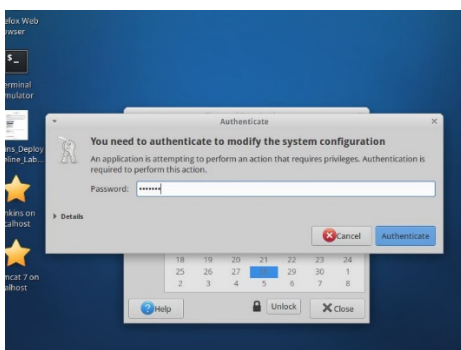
efox Web
owser

erminal
mulator

ins_Deploy
eline_Lab...

nkins on
calhost

mcat 7 on
alhost

Authenticate

You need to authenticate to modify the system configuration

An application is attempting to perform an action that requires privileges. Authentication is required to perform this action.

Password: •••••••

▸ Details

Cancel

Authenticate

| 18 | 19 | 20 | 21 | 22 | 23 | 24 |
|---|---|---|---|---|---|---|
| 25 | 26 | 27 | 28 | 29 | 30 | 1 |
| 2 | 3 | 4 | 5 | 6 | 7 | 8 |

Help

Unlock

Close